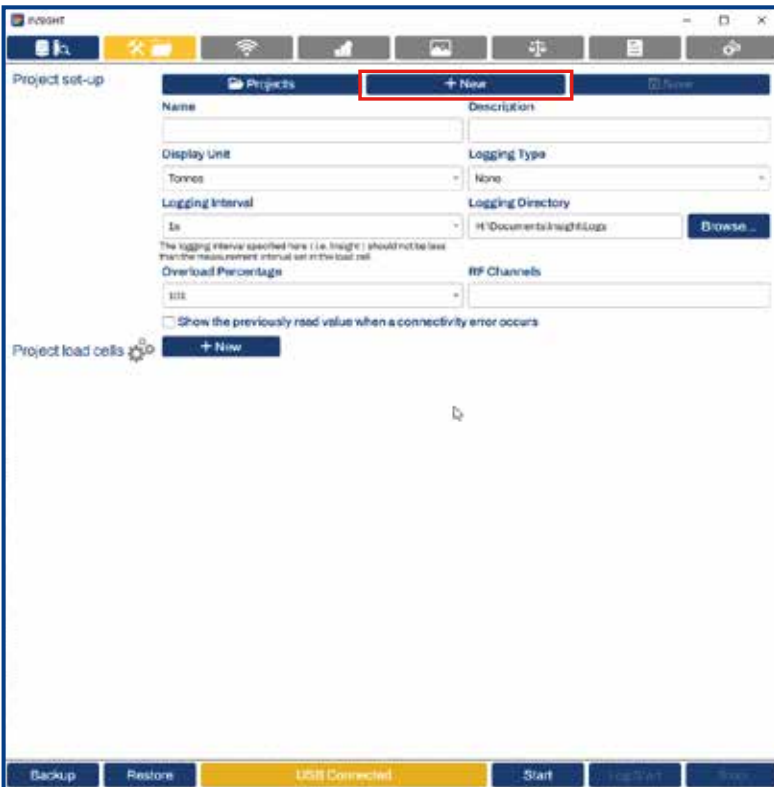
INSIGHT

Project set-up

Projects

+ New

Save

Name

Description

Display Unit

Tonnes

Logging Type

None

Logging Interval

1s

The logging interval specified here (i.e. Insight) should not be less than the measurement interval set in the load cell

Logging Directory

H:\Documents\Insight\Logs

Browse...

Overload Percentage

105

RF Channels

Show the previously read value when a connectivity error occurs

Project load cells

+ New

Backup

Restore

USB Connected

Start

Log Start

Stop